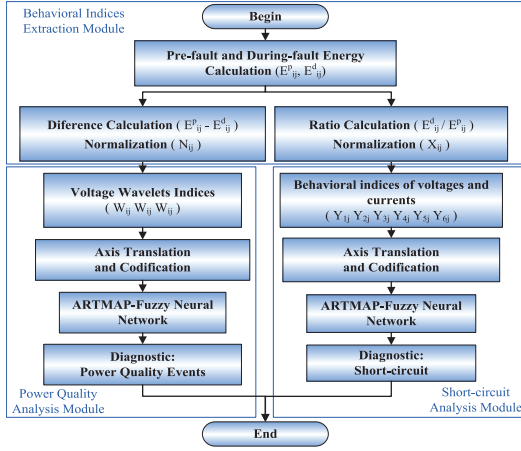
Behavioral Indices Extraction Module

Begin

Pre-fault and During-fault Energy Calculation ($E^p_{ij}$, $E^d_{ij}$)

Diference Calculation ( $E^p_{ij}$ - $E^d_{ij}$ ) Normalization ( $N_{ij}$ )

Ratio Calculation ( $E^d_{ij}$ / $E^p_{ij}$ ) Normalization ( $X_{ij}$ )

Voltage Wavelets Indices ( $W_{ij}$ $W_{ij}$ $W_{ij}$ )

Axis Translation and Codification

ARTMAP-Fuzzy Neural Network

Diagnostic: Power Quality Events

Power Quality Analysis Module

Behavioral indices of voltages and currents ( $Y_{1j}$ $Y_{2j}$ $Y_{3j}$ $Y_{4j}$ $Y_{5j}$ $Y_{6j}$ )

Axis Translation and Codification

ARTMAP-Fuzzy Neural Network

Diagnostic: Short-circuit

Short-circuit Analysis Module

End